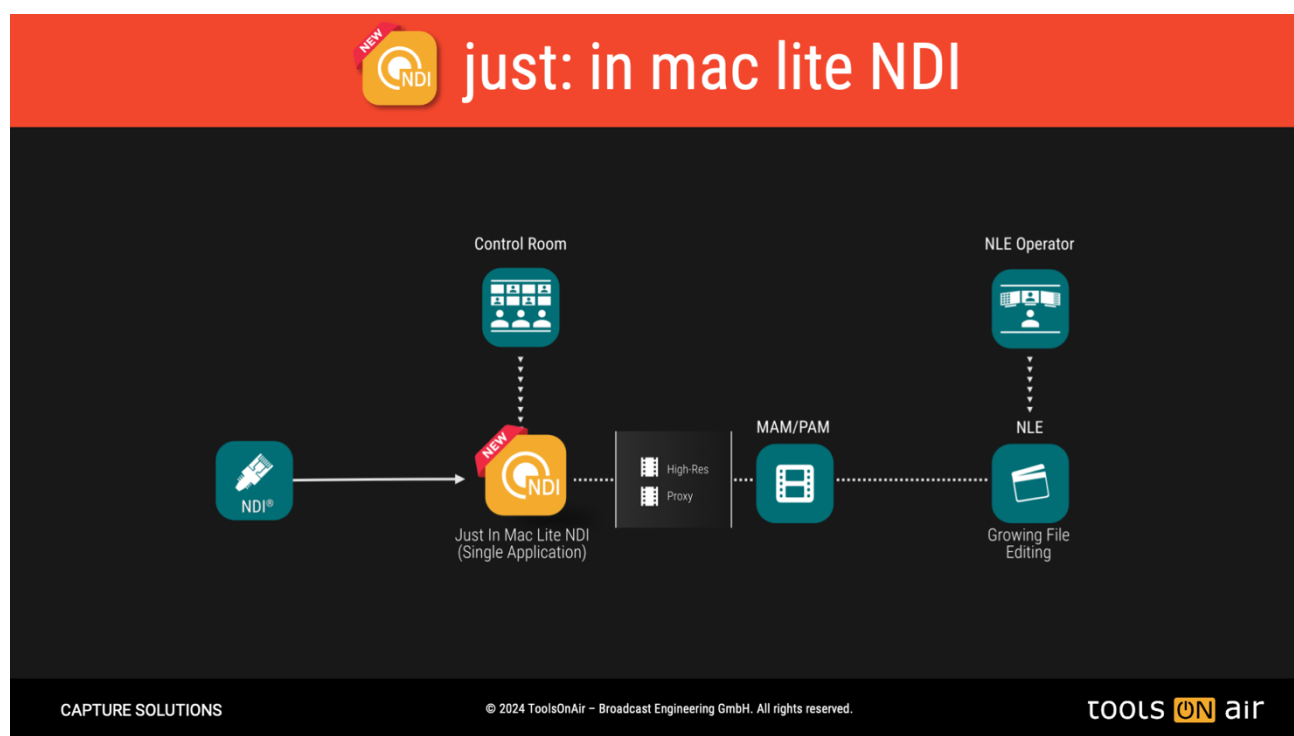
NEW NDI just: in mac lite NDI

Control Room

NLE Operator

NDI®

NEW NDI

Just In Mac Lite NDI (Single Application)

High-Res

Proxy

MAM/PAM

NLE

Growing File Editing

CAPTURE SOLUTIONS

© 2024 ToolsOnAir – Broadcast Engineering GmbH. All rights reserved.

tools ON air